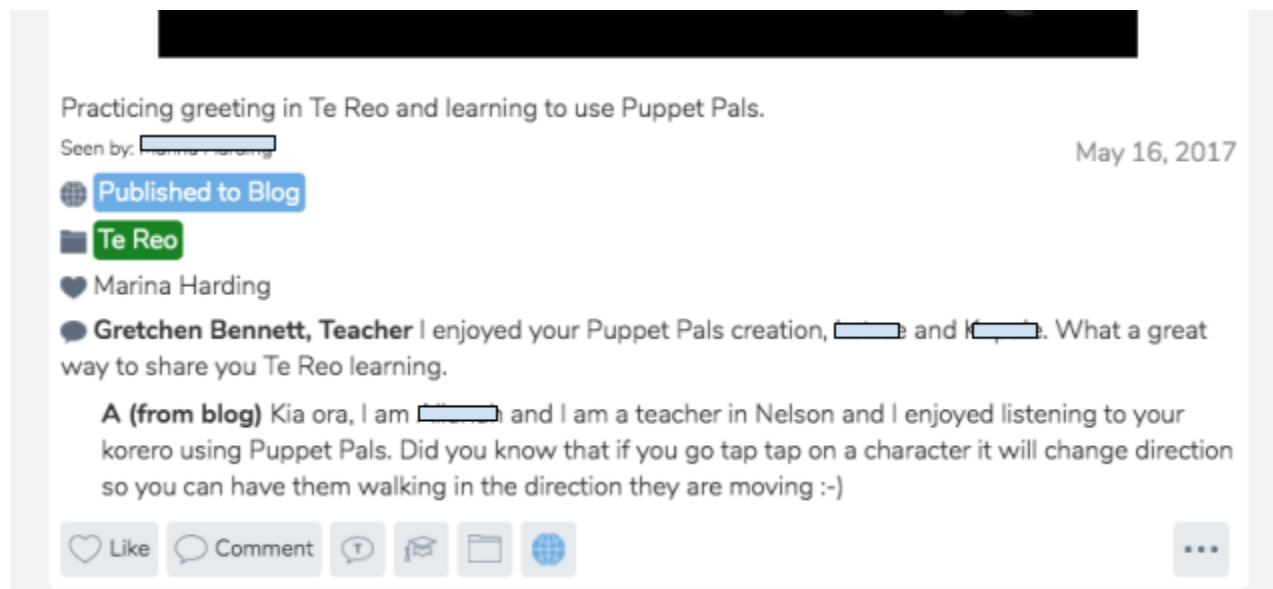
Practicing greeting in Te Reo and learning to use Puppet Pals.

Seen by: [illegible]

May 16, 2017

Published to Blog

Te Reo

Marina Harding

Gretchen Bennett, Teacher I enjoyed your Puppet Pals creation, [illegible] and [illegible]. What a great way to share you Te Reo learning.

A (from blog) Kia ora, I am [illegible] and I am a teacher in Nelson and I enjoyed listening to your korero using Puppet Pals. Did you know that if you go tap tap on a character it will change direction so you can have them walking in the direction they are moving :-)

Like Comment